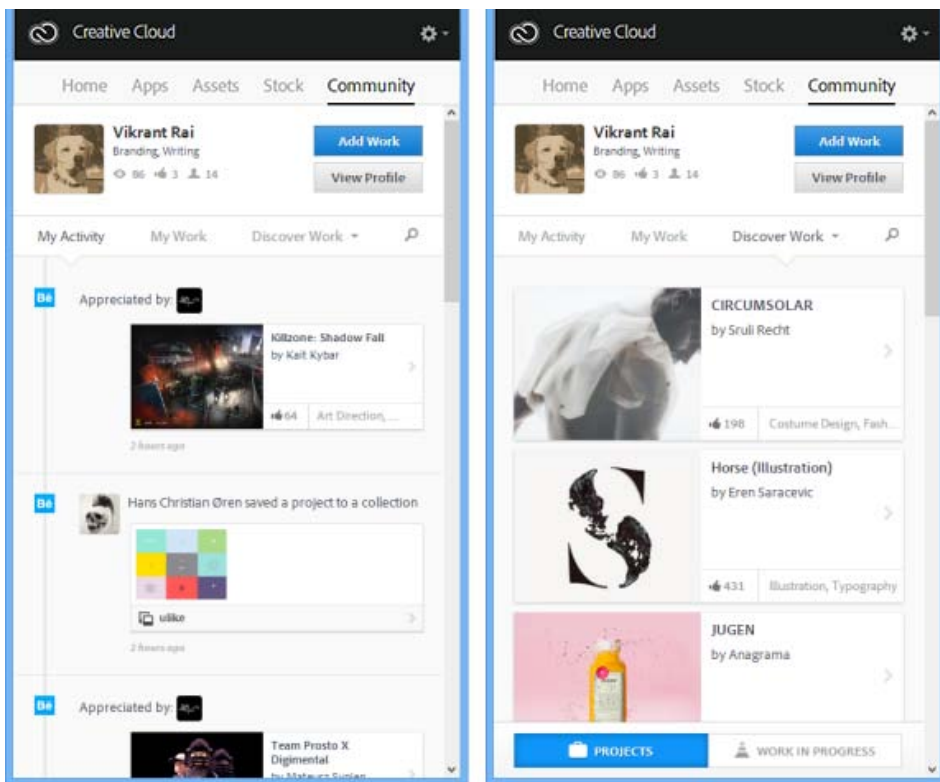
Creative Cloud

Home Apps Assets Stock Community

Vikrant Rai
Branding, Writing
86 3 14

Add Work
View Profile

My Activity My Work Discover Work

Bē Appreciated by:

Killzone: Shadow Fall
by Kait Kybar
64 Art Direction, ...

2 hours ago

Bē Hans Christian Øren saved a project to a collection

ulike

2 hours ago

Bē Appreciated by:

Team Prosto X Digimental
by Mateusz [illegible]

Creative Cloud

Home Apps Assets Stock Community

Vikrant Rai
Branding, Writing
86 3 14

Add Work
View Profile

My Activity My Work Discover Work

CIRCUMSOLAR
by Sruli Recht
198 Costume Design, Fash...

Horse (Illustration)
by Eren Saracevic
431 Illustration, Typography

JUGEN
by Anagrama

PROJECTS
WORK IN PROGRESS